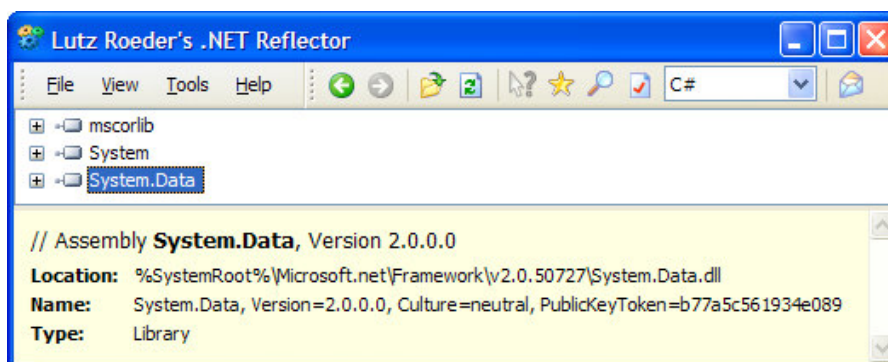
Lutz Roeder's .NET Reflector

File View Tools Help C#

mscorlib
System
System.Data

// Assembly **System.Data**, Version 2.0.0.0

| | |
|---|---|
| **Location:** | %SystemRoot%\Microsoft.net\Framework\v2.0.50727\System.Data.dll |
| **Name:** | System.Data, Version=2.0.0.0, Culture=neutral, PublicKeyToken=b77a5c561934e089 |
| **Type:** | Library |